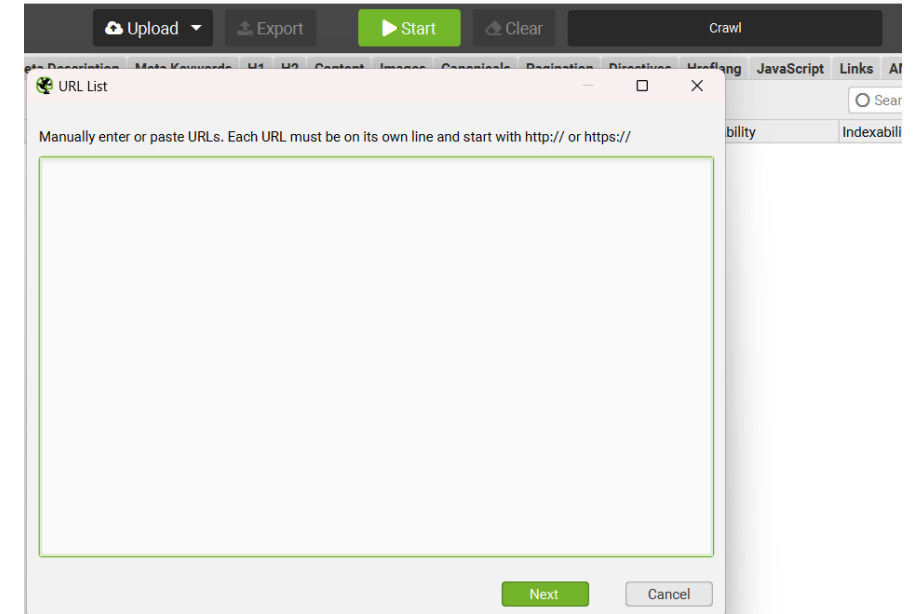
Upload
Export
Start
Clear
Crawl

eta Description Meta Keywords H1 H2 Content Images Canonicals Pagination Directives Hreflang JavaScript Links AI

Sear
ability
Indexabili

URL List

Manually enter or paste URLs. Each URL must be on its own line and start with http:// or https://

Next
Cancel